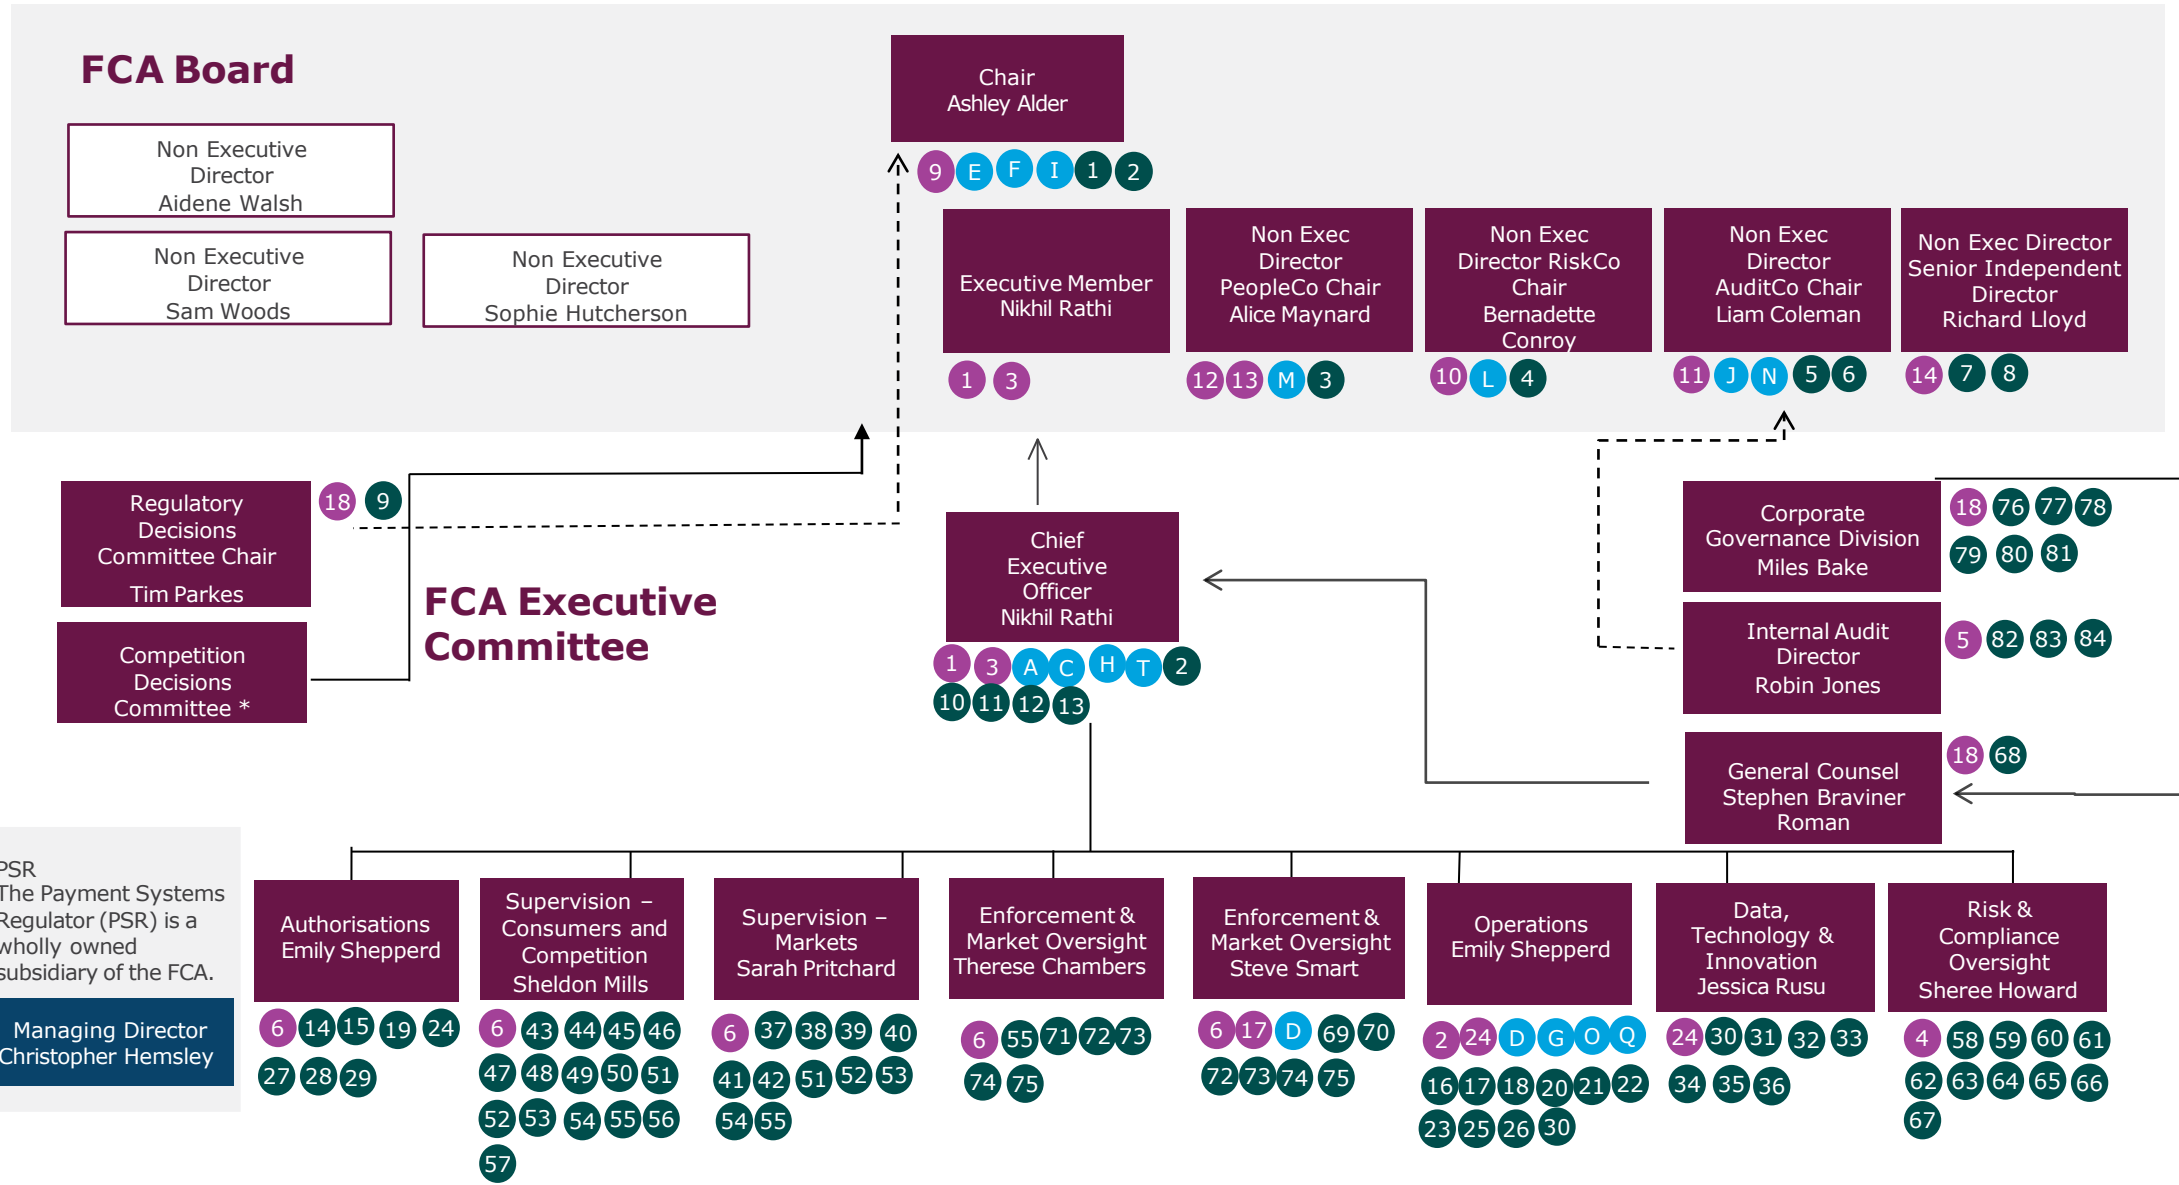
FCA Board

Non Executive Director Aidene Walsh

Non Executive Director Sam Woods

Non Executive Director Sophie Hutcherson

Chair Ashley Alder

9 E F I 1 2

Executive Member Nikhil Rathi

1 3

Non Exec Director PeopleCo Chair Alice Maynard

12 13 M 3

Non Exec Director RiskCo Chair Bernadette Conroy

10 L 4

Non Exec Director AuditCo Chair Liam Coleman

11 J N 5 6

Non Exec Director Senior Independent Director Richard Lloyd

14 7 8

Regulatory Decisions Committee Chair Tim Parkes

18 9

Competition Decisions Committee *

FCA Executive Committee

Chief Executive Officer Nikhil Rathi

1 3 A C H T 2
10 11 12 13

Corporate Governance Division Miles Bake

18 76 77 78 79 80 81

Internal Audit Director Robin Jones

5 82 83 84

General Counsel Stephen Braviner Roman

18 68

PSR
The Payment Systems Regulator (PSR) is a wholly owned subsidiary of the FCA.

Managing Director Christopher Hemsley

Authorisations Emily Shepperd

6 14 15 19 24 27 28 29

Supervision – Consumers and Competition Sheldon Mills

6 43 44 45 46 47 48 49 50 51 52 53 54 55 56 57

Supervision – Markets Sarah Pritchard

6 37 38 39 40 41 42 51 52 53 54 55

Enforcement & Market Oversight Therese Chambers

6 55 71 72 73 74 75

Enforcement & Market Oversight Steve Smart

6 17 D 69 70 72 73 74 75

Operations Emily Shepperd

2 24 D G O Q 16 17 18 20 21 22 23 25 26 30

Data, Technology & Innovation Jessica Rusu

24 30 31 32 33 34 35 36

Risk & Compliance Oversight Sheree Howard

4 58 59 60 61 62 63 64 65 66 67